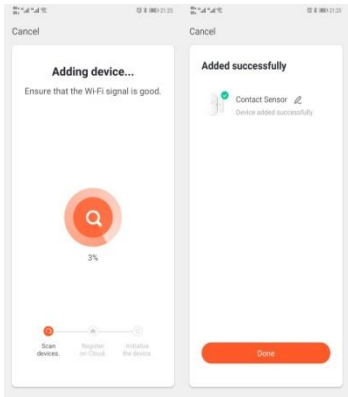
21:25

Cancel

Adding device...

Ensure that the Wi-Fi signal is good.

3%

Scan devices.

Register on Cloud.

Initialize the device.

21:25

Cancel

Added successfully

Contact Sensor

Device added successfully

Done